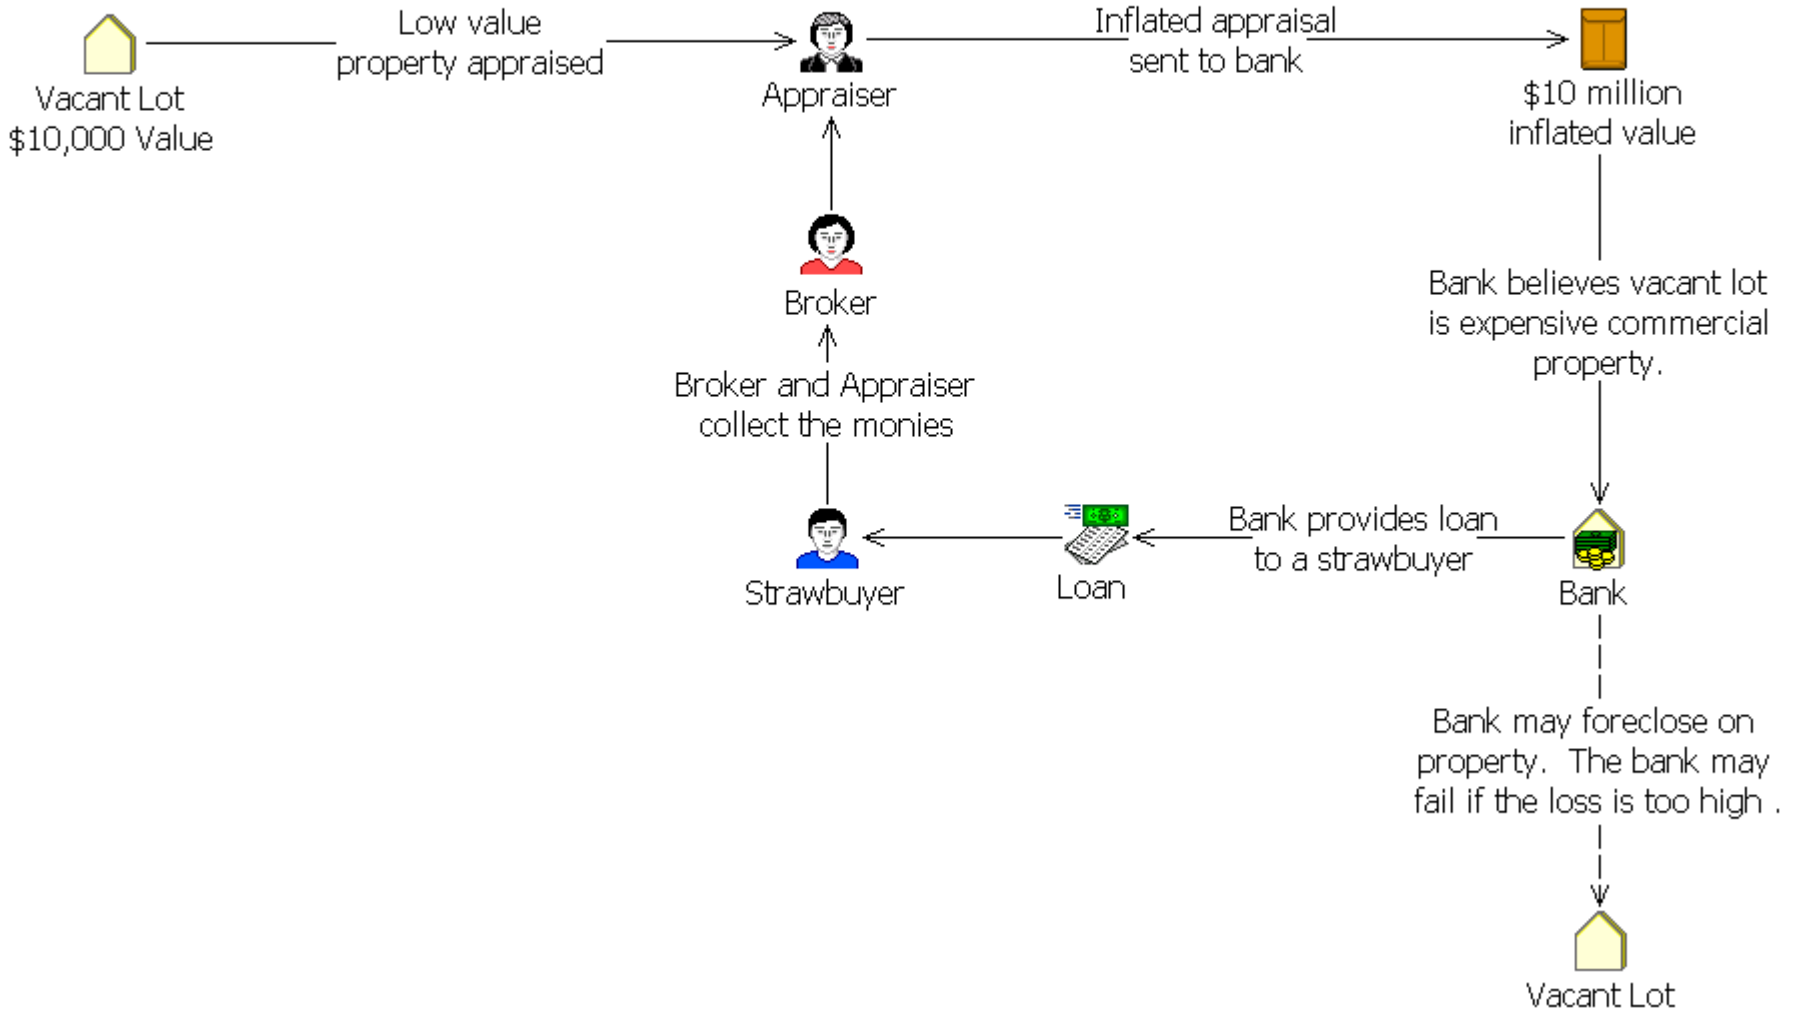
Vacant Lot
$10,000 Value

Low value
property appraised

Appraiser

Inflated appraisal
sent to bank

$10 million
inflated value

Bank believes vacant lot
is expensive commercial
property.

Broker

Broker and Appraiser
collect the monies

Strawbuyer

Loan

Bank provides loan
to a strawbuyer

Bank

Bank may foreclose on
property. The bank may
fail if the loss is too high .

Vacant Lot